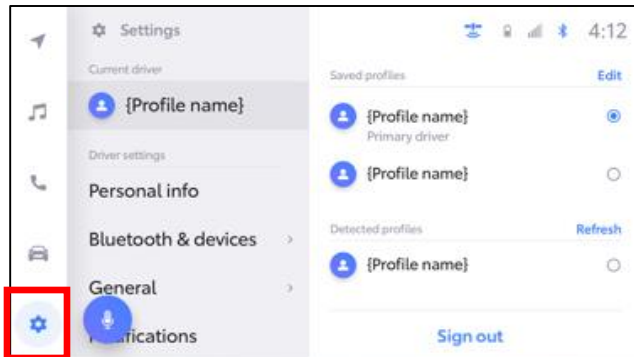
Settings

4:12

Current driver

{Profile name}

Driver settings

Personal info

Bluetooth & devices

General

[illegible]ifications

Saved profiles

Edit

{Profile name}
Primary driver

{Profile name}

Detected profiles

Refresh

{Profile name}

Sign out